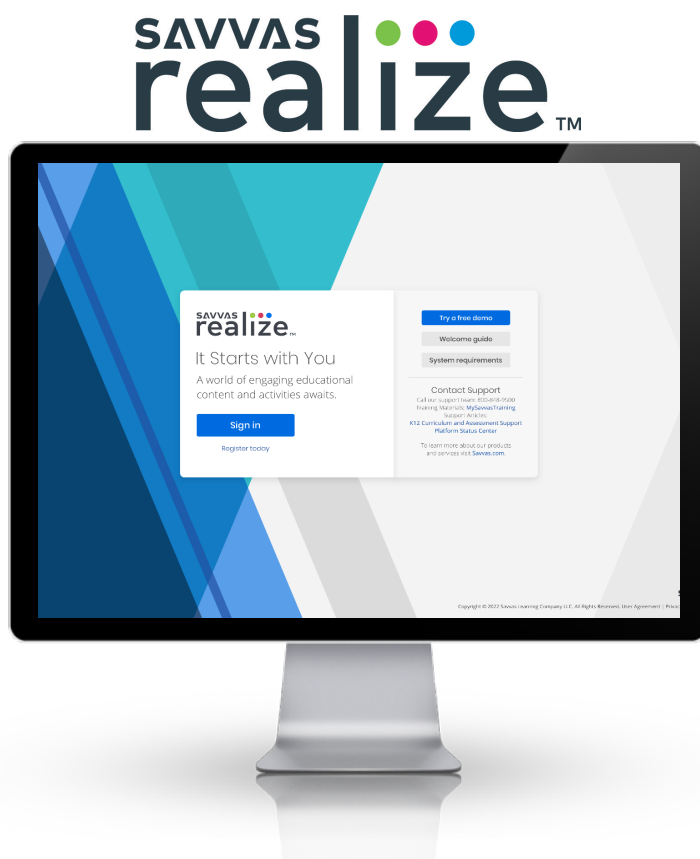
SAVVAS realize™

SAVVAS realize™

It Starts with You

A world of engaging educational content and activities awaits.

Sign in

Register today

Try a free demo

Welcome guide

System requirements

Contact Support

Call our support team: 800-678-3500

Training Materials: MySavvasTraining

Support Articles:

K12 Curriculum and Assessment Support

Platform Status Center

To learn more about our products and services visit Savvas.com.

Copyright © 2022 Savvas Learning Company LLC. All Rights Reserved. User Agreement | Privac